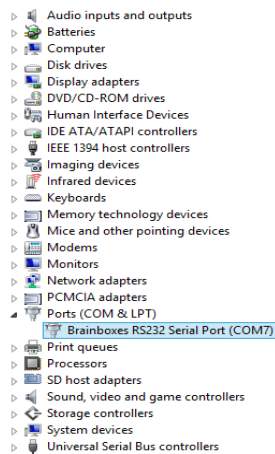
Audio inputs and outputs
Batteries
Computer
Disk drives
Display adapters
DVD/CD-ROM drives
Human Interface Devices
IDE ATA/ATAPI controllers
IEEE 1394 host controllers
Imaging devices
Infrared devices
Keyboards
Memory technology devices
Mice and other pointing devices
Modems
Monitors
Network adapters
PCMCIA adapters
Ports (COM & LPT)
Brainboxes RS232 Serial Port (COM7)
Print queues
Processors
SD host adapters
Sound, video and game controllers
Storage controllers
System devices
Universal Serial Bus controllers